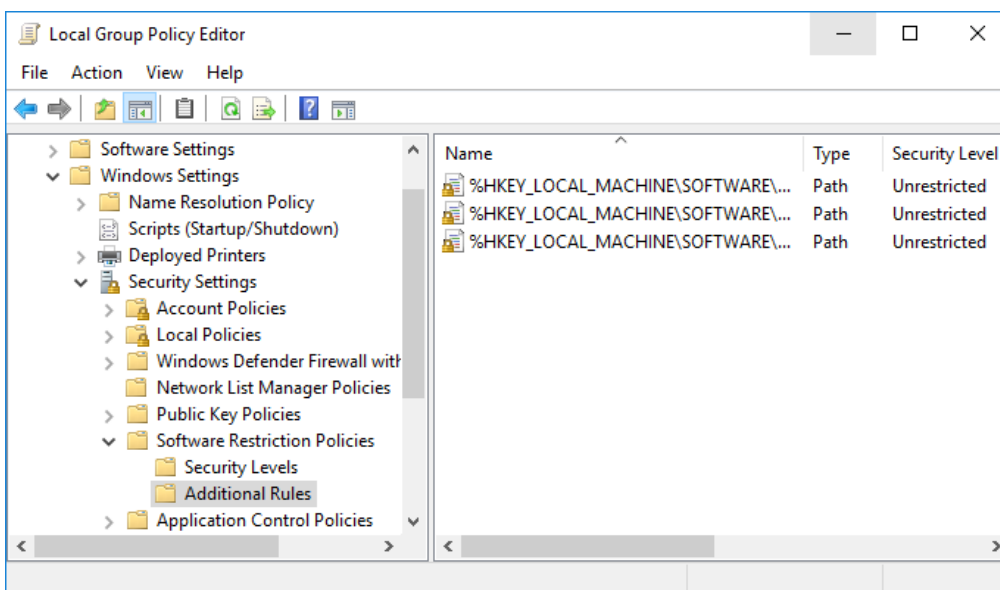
Local Group Policy Editor

File Action View Help

Software Settings
Windows Settings
Name Resolution Policy
Scripts (Startup/Shutdown)
Deployed Printers
Security Settings
Account Policies
Local Policies
Windows Defender Firewall with
Network List Manager Policies
Public Key Policies
Software Restriction Policies
Security Levels
Additional Rules
Application Control Policies

| Name | Type | Security Level |
|---|---|---|
| %HKEY_LOCAL_MACHINE\SOFTWARE\... | Path | Unrestricted |
| %HKEY_LOCAL_MACHINE\SOFTWARE\... | Path | Unrestricted |
| %HKEY_LOCAL_MACHINE\SOFTWARE\... | Path | Unrestricted |